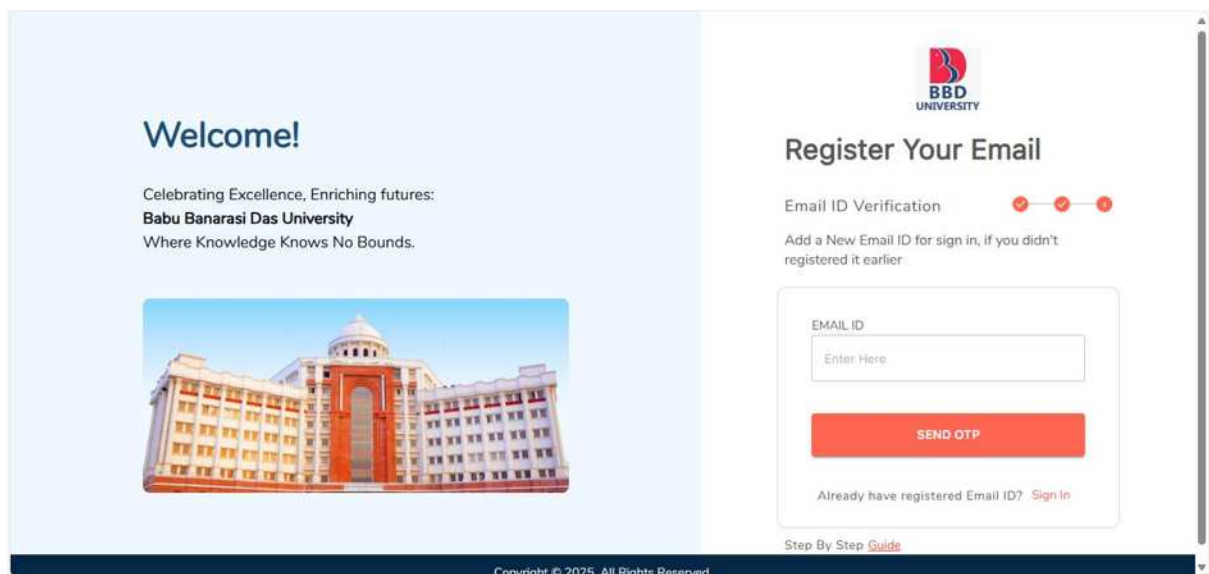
Welcome!

Celebrating Excellence, Enriching futures:
Babu Banarasi Das University
Where Knowledge Knows No Bounds.

BBD
UNIVERSITY

Register Your Email

Email ID Verification

Add a New Email ID for sign in, if you didn't registered it earlier

EMAIL ID

Enter Here

SEND OTP

Already have registered Email ID? Sign In

Step By Step Guide

Copyright © 2025. All Rights Reserved